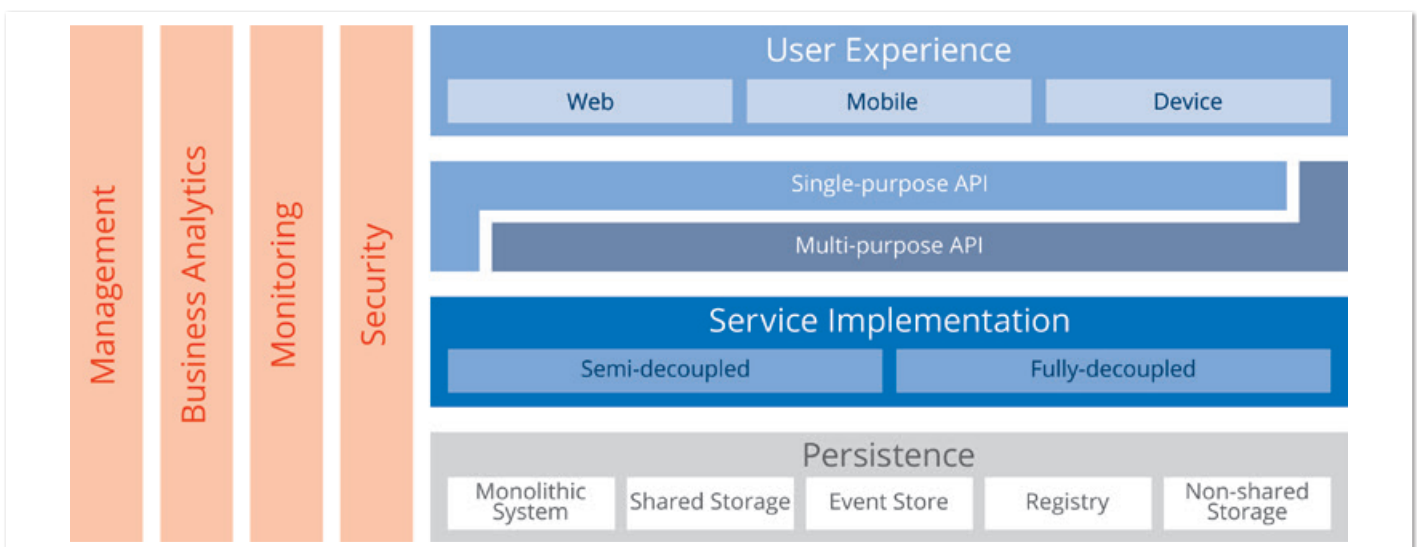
Management

Business Analytics

Monitoring

Security

User Experience

Web

Mobile

Device

Single-purpose API

Multi-purpose API

Service Implementation

Semi-decoupled

Fully-decoupled

Persistence

Monolithic System

Shared Storage

Event Store

Registry

Non-shared Storage